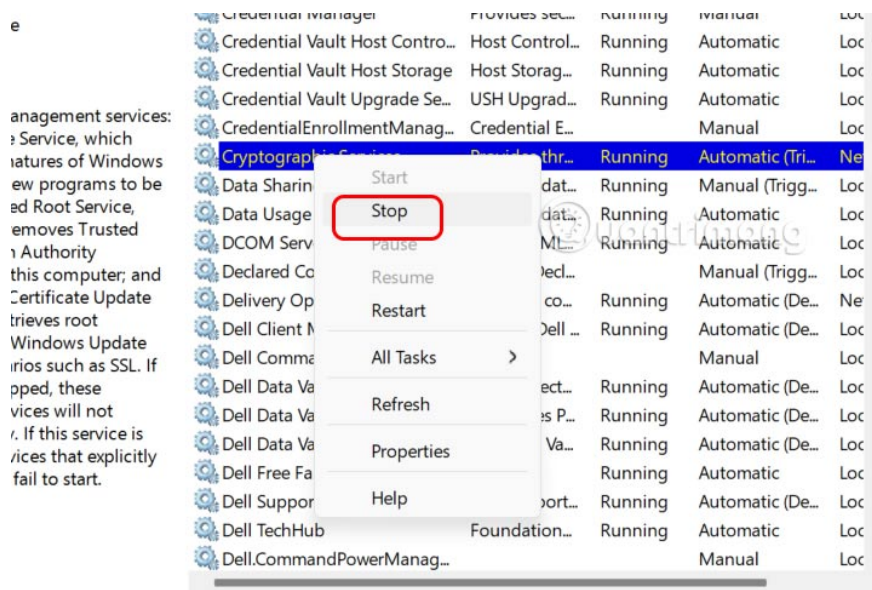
e

anagement services: Service, which natures of Windows ew programs to be ed Root Service, emoves Trusted Authority this computer; and Certificate Update trieves root Windows Update arios such as SSL. If pped, these vices will not . If this service is vices that explicitly fail to start.

| | | | | |
|---|---|---|---|---|
| Credential Manager | Provides sec... | Running | Manual | Loc |
| Credential Vault Host Contro... | Host Control... | Running | Automatic | Loc |
| Credential Vault Host Storage | Host Storag... | Running | Automatic | Loc |
| Credential Vault Upgrade Se... | USH Upgrad... | Running | Automatic | Loc |
| CredentialEnrollmentManag... | Credential E... | | Manual | Loc |
| Cryptographic Services | Provides thr... | Running | Automatic (Tri... | Ne |
| Data Sharin | dat... | Running | Manual (Trigg... | Loc |
| Data Usage | dat... | Running | Automatic | Loc |
| DCOM Serv | ML... | Running | Automatic | Loc |
| Declared Co | Decl... | | Manual (Trigg... | Loc |
| Delivery Op | co... | Running | Automatic (De... | Ne |
| Dell Client M | Dell ... | Running | Automatic (De... | Loc |
| Dell Comma | | | Manual | Loc |
| Dell Data Va | ect... | Running | Automatic (De... | Loc |
| Dell Data Va | s P... | Running | Automatic (De... | Loc |
| Dell Data Va | Va... | Running | Automatic (De... | Loc |
| Dell Free Fa | | Running | Automatic | Loc |
| Dell Suppor | port... | Running | Automatic (De... | Loc |
| Dell TechHub | Foundation... | Running | Automatic | Loc |
| Dell.CommandPowerManag... | | | Manual | Loc |

Start
Stop
Pause
Resume
Restart
All Tasks >
Refresh
Properties
Help

Quantrimang